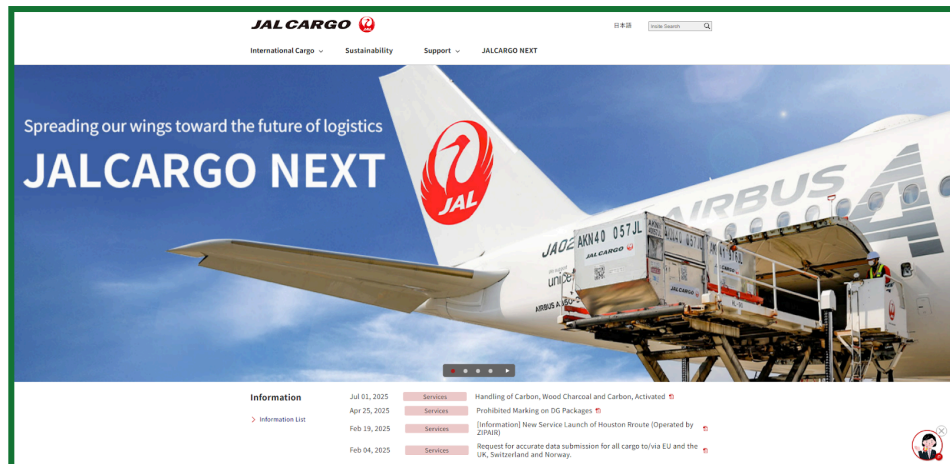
JAL CARGO

日本語

Invite Search

International Cargo

Sustainability

Support

JALCARGO NEXT

Spreading our wings toward the future of logistics

JALCARGO NEXT

JAL

AIRBUS

AKN40 057JL

Information

Information List

Jul 01, 2025 Services Handling of Carbon, Wood Charcoal and Carbon, Activated

Apr 25, 2025 Services Prohibited Marking on DG Packages

Feb 19, 2025 Services [Information] New Service Launch of Houston Rroute (Operated by ZIPAIR)

Feb 04, 2025 Services Request for accurate data submission for all cargo to/via EU and the UK, Switzerland and Norway.